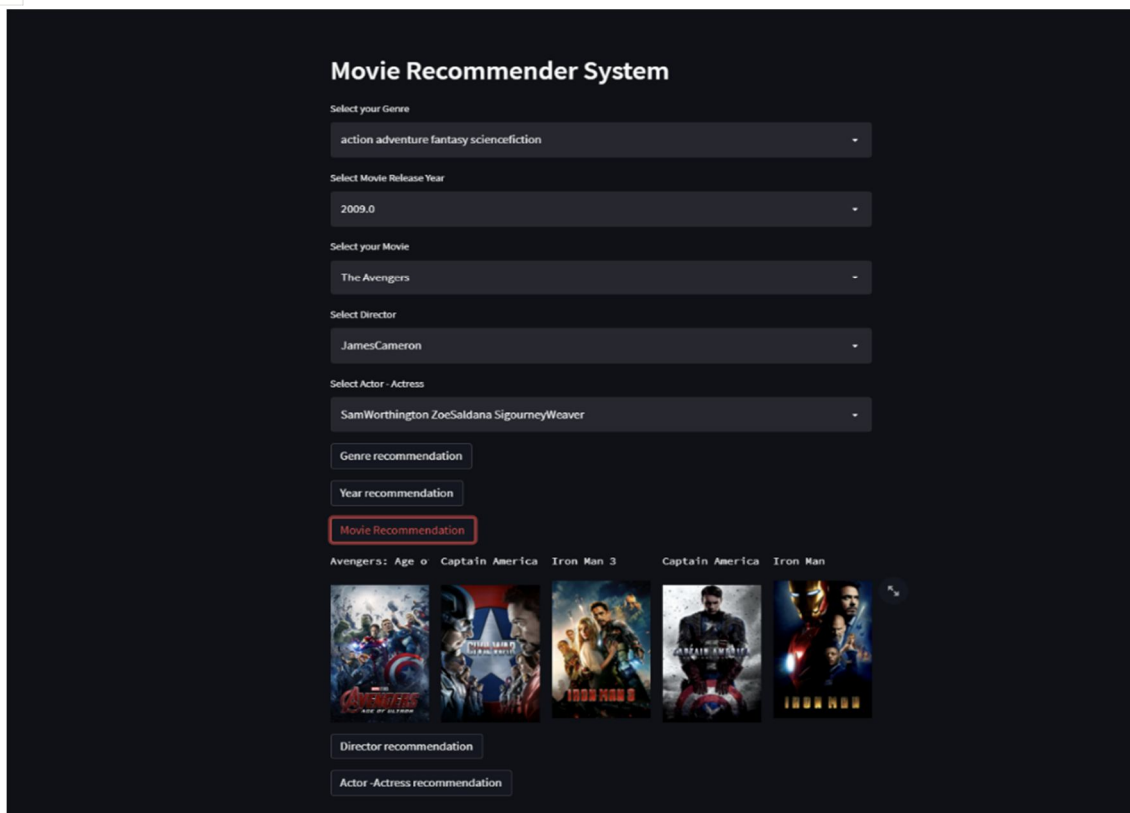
Movie Recommender System

Select your Genre

action adventure fantasy sciencefiction

Select Movie Release Year

2009.0

Select your Movie

The Avengers

Select Director

JamesCameron

Select Actor - Actress

SamWorthington ZoeSaldana SigourneyWeaver

Genre recommendation

Year recommendation

Movie Recommendation

Avengers: Age o Captain America Iron Man 3 Captain America Iron Man

AVENGERS AGE OF ULTRON

CIVIL WAR

IRON MAN 3

CAPTAIN AMERICA

IRON MAN

Director recommendation

Actor -Actress recommendation